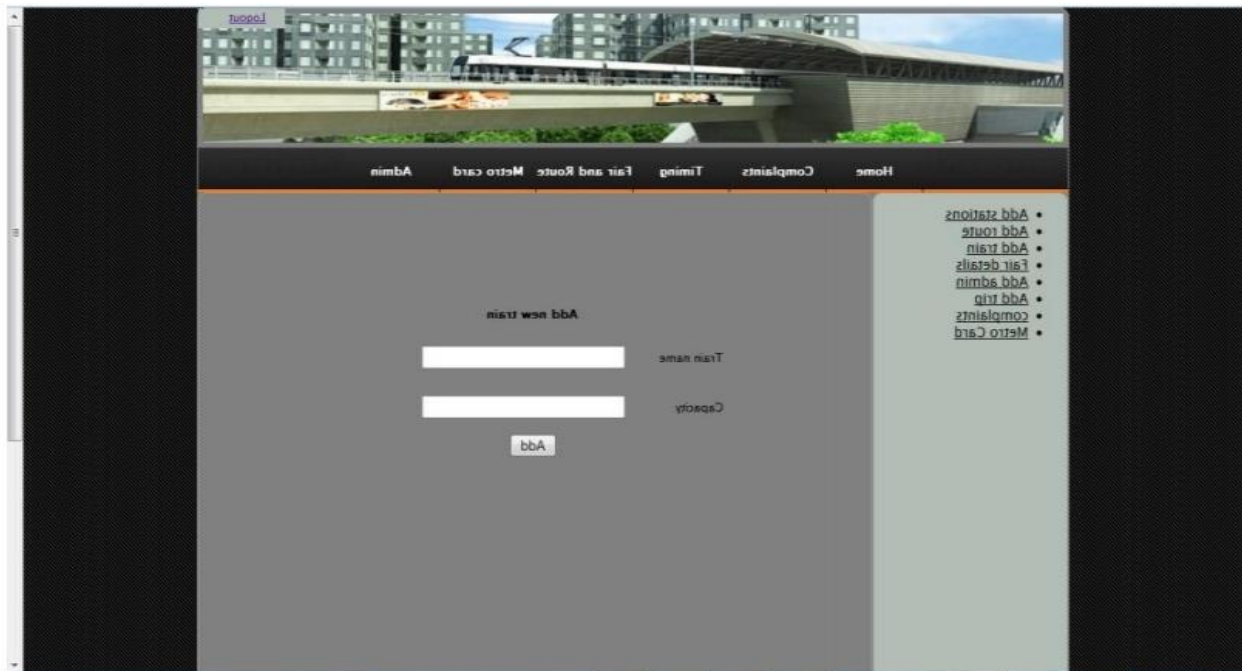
Logout

Home Complaints Timing Fair and Route Metro card Admin

- Add stations
- Add route
- Add train
- Fair details
- Add admin
- Add trip
- complaints
- Metro Card

Add new train

Train name

Capacity

Add